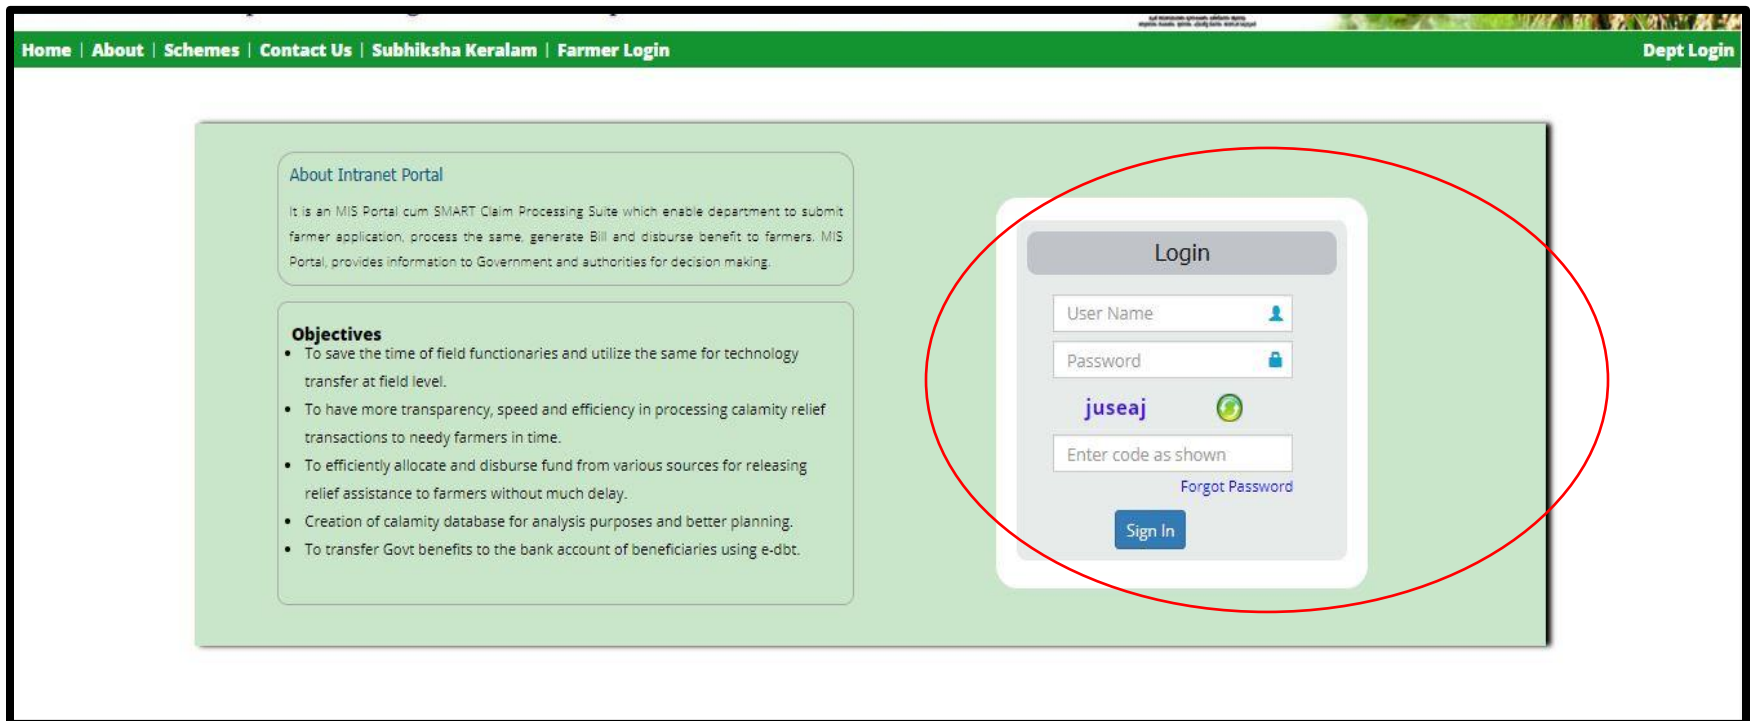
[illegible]

Home | About | Schemes | Contact Us | Subhiksha Keralam | Farmer Login

Dept Login

About Intranet Portal

It is an MIS Portal cum SMART Claim Processing Suite which enable department to submit farmer application, process the same, generate Bill and disburse benefit to farmers. MIS Portal, provides information to Government and authorities for decision making.

Objectives

- To save the time of field functionaries and utilize the same for technology transfer at field level.
- To have more transparency, speed and efficiency in processing calamity relief transactions to needy farmers in time.
- To efficiently allocate and disburse fund from various sources for releasing relief assistance to farmers without much delay.
- Creation of calamity database for analysis purposes and better planning.
- To transfer Govt benefits to the bank account of beneficiaries using e-dbt.

Login

User Name

Password

juseaj

Enter code as shown

Forgot Password

Sign In